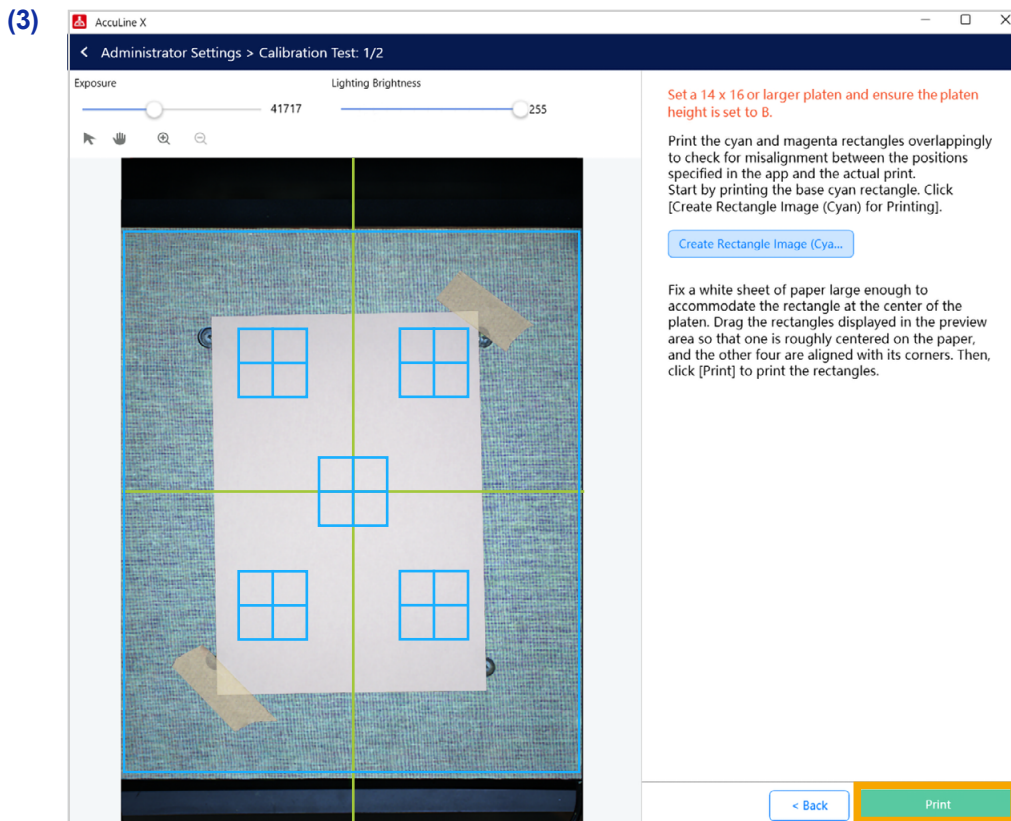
(3)

AccuLine X

< Administrator Settings > Calibration Test: 1/2

Exposure

41717

Lighting Brightness

255

Set a 14 x 16 or larger platen and ensure the platen height is set to B.

Print the cyan and magenta rectangles overlappingly to check for misalignment between the positions specified in the app and the actual print.
Start by printing the base cyan rectangle. Click [Create Rectangle Image (Cyan) for Printing].

Create Rectangle Image (Cya...

Fix a white sheet of paper large enough to accommodate the rectangle at the center of the platen. Drag the rectangles displayed in the preview area so that one is roughly centered on the paper, and the other four are aligned with its corners. Then, click [Print] to print the rectangles.

< Back

Print